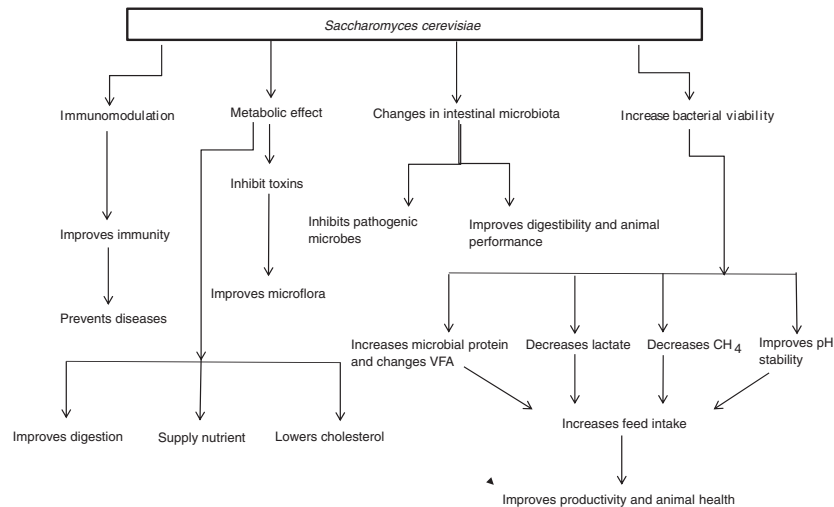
Saccharomyces cerevisiae

Immunomodulation

Improves immunity

Prevents diseases

Metabolic effect

Inhibit toxins

Improves microflora

Improves digestion

Supply nutrient

Lowers cholesterol

Changes in intestinal microbiota

Inhibits pathogenic microbes

Improves digestibility and animal performance

Increase bacterial viability

Increases microbial protein and changes VFA

Decreases lactate

Decreases $CH_4$

Improves pH stability

Increases feed intake

Improves productivity and animal health